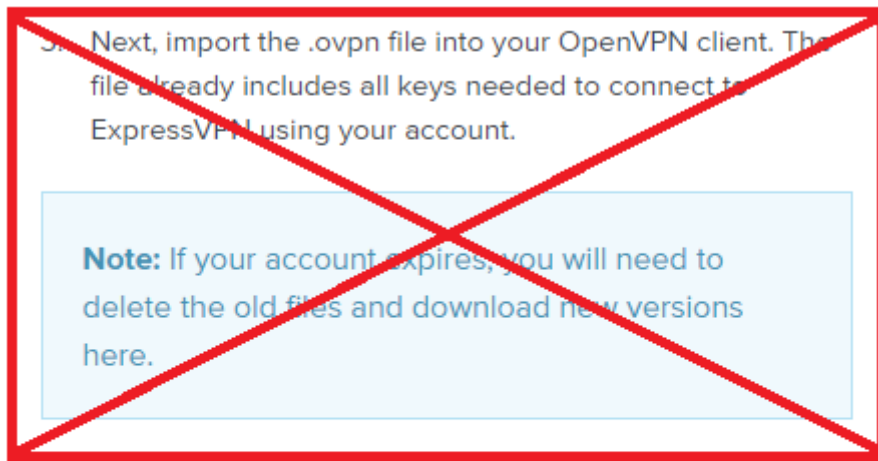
3. Next, import the .ovpn file into your OpenVPN client. The file already includes all keys needed to connect to ExpressVPN using your account.

**Note:** If your account expires, you will need to delete the old files and download new versions here.